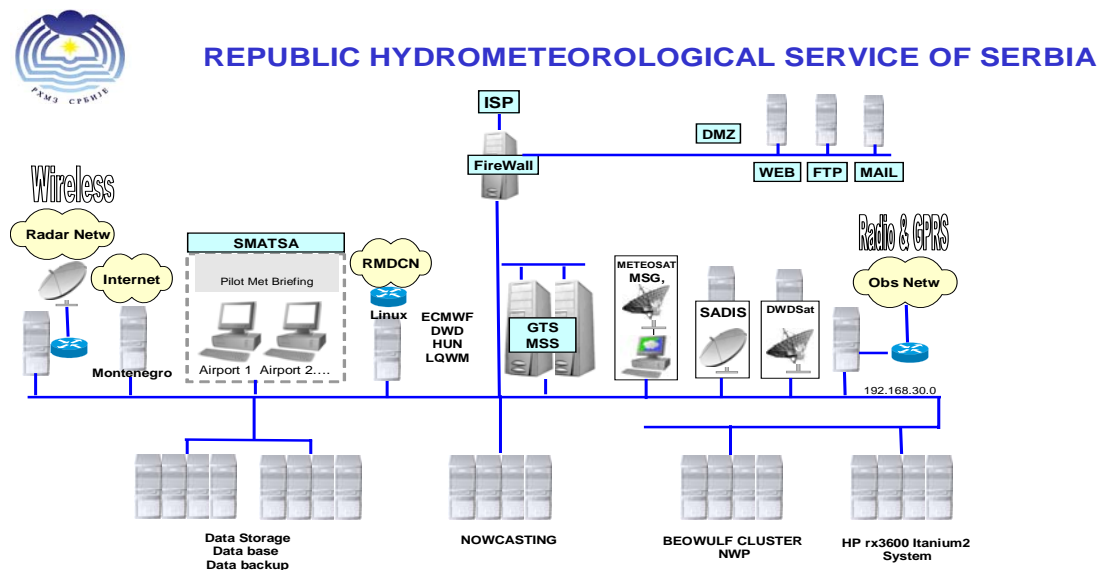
РХМЗ СРБИЈЕ

REPUBLIC HYDROMETEOROLOGICAL SERVICE OF SERBIA

ISP

FireWall

DMZ

WEB FTP MAIL

Wireless

Radar Netw

Internet

SMATSA

Pilot Met Briefing

Airport 1 Airport 2….

RMDCN

Linux

ECMWF
DWD
HUN
LQWM

Montenegro

GTS
MSS

METEOSAT
MSG,

SADIS

DWDSat

Radio & GPRS

Obs Netw

192.168.30.0

Data Storage
Data base
Data backup

NOWCASTING

BEOWULF CLUSTER
NWP

HP rx3600 Itanium2
System